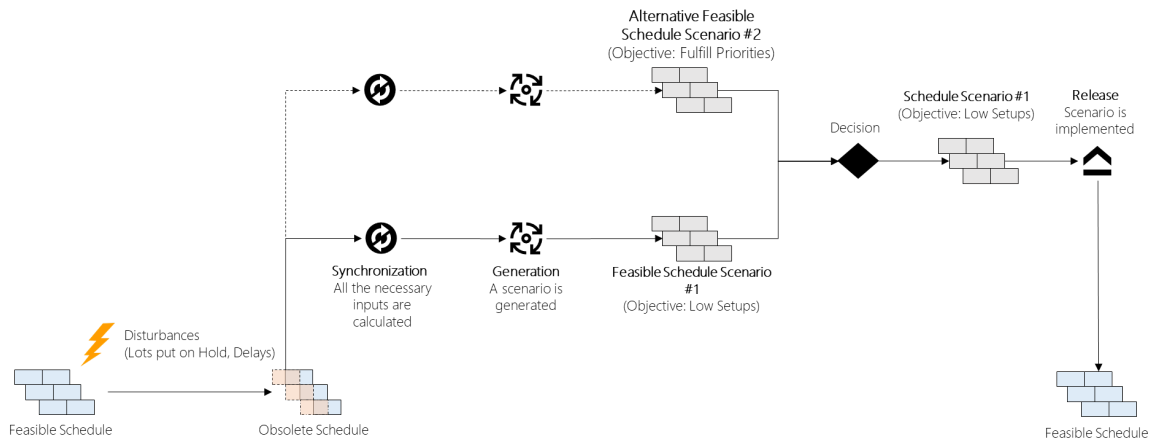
Alternative Feasible Schedule Scenario #2
(Objective: Fulfill Priorities)

Decision

Schedule Scenario #1
(Objective: Low Setups)

Release
Scenario is implemented

Synchronization
All the necessary inputs are calculated

Generation
A scenario is generated

Feasible Schedule Scenario #1
(Objective: Low Setups)

Disturbances
(Lots put on Hold, Delays)

Feasible Schedule

Obsolete Schedule

Feasible Schedule